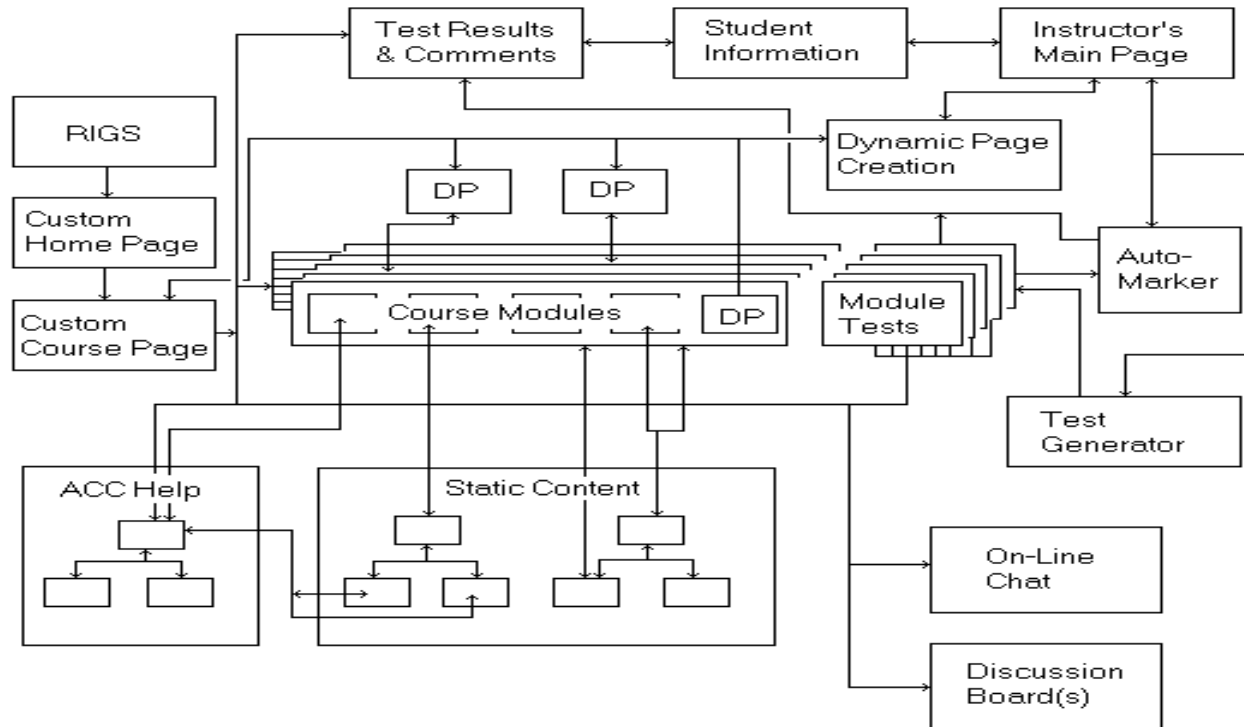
Test Results & Comments

Student Information

Instructor's Main Page

RIGS

Dynamic Page Creation

DP

DP

Custom Home Page

Auto-Marker

Custom Course Page

Course Modules

DP

Module Tests

Test Generator

ACC Help

Static Content

On-Line Chat

Discussion Board(s)